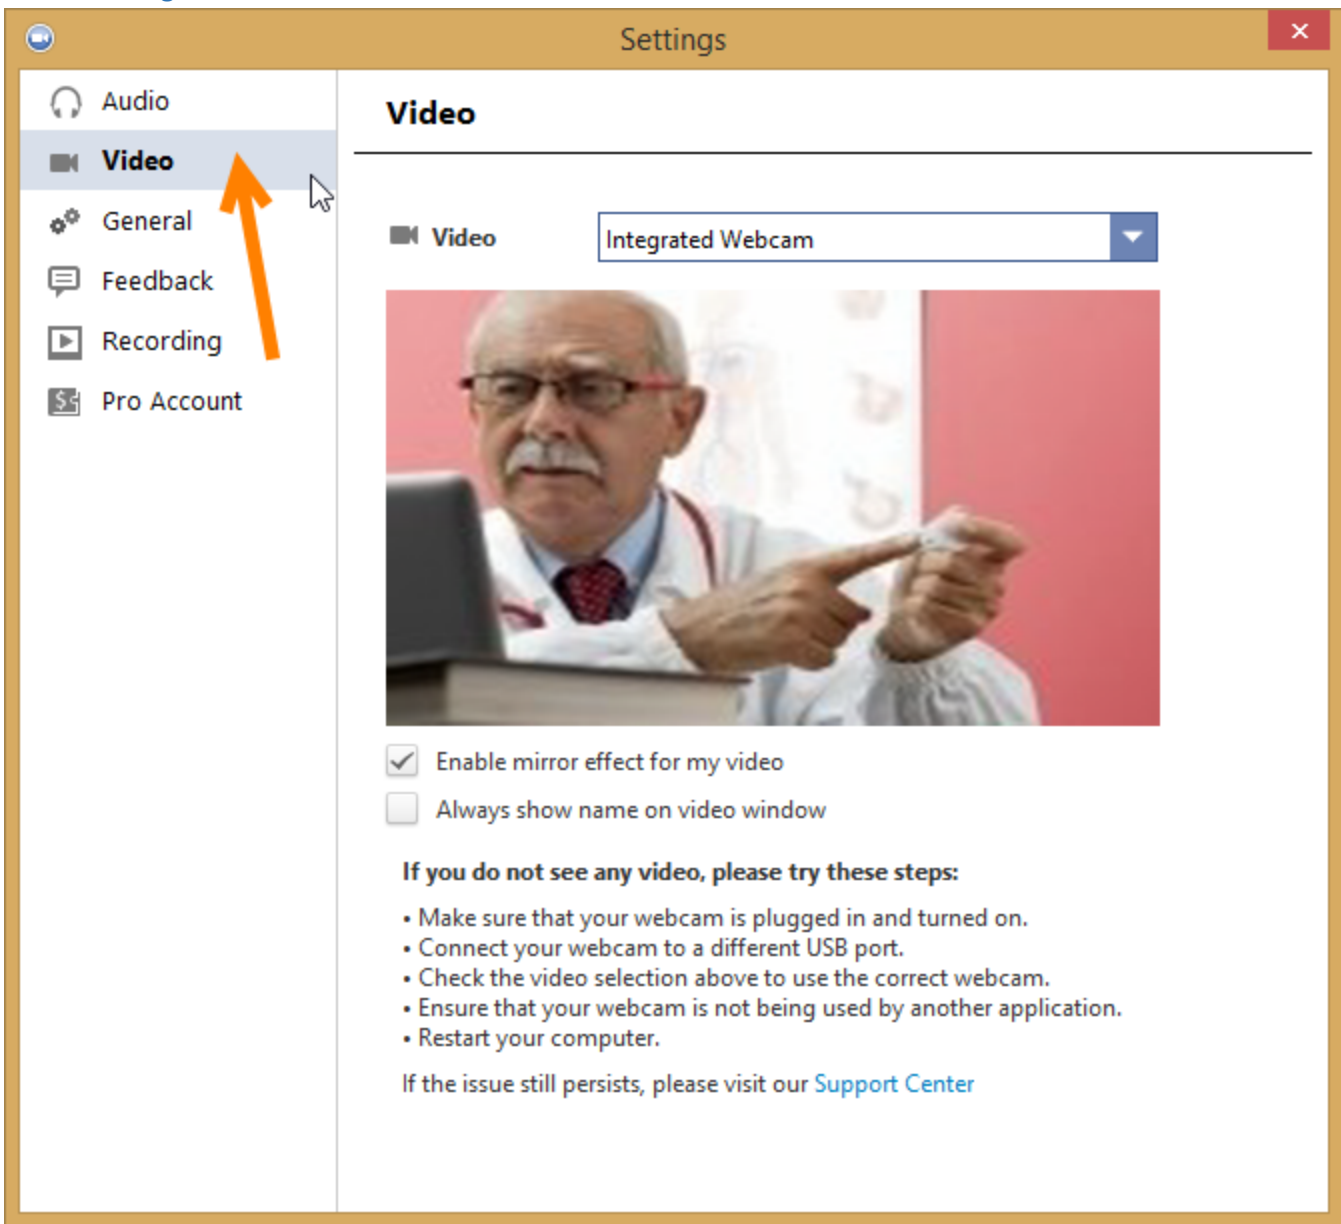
Settings

Audio
Video
General
Feedback
Recording
Pro Account

Video

Video Integrated Webcam

Enable mirror effect for my video
Always show name on video window

If you do not see any video, please try these steps:

• Make sure that your webcam is plugged in and turned on.
• Connect your webcam to a different USB port.
• Check the video selection above to use the correct webcam.
• Ensure that your webcam is not being used by another application.
• Restart your computer.

If the issue still persists, please visit our Support Center